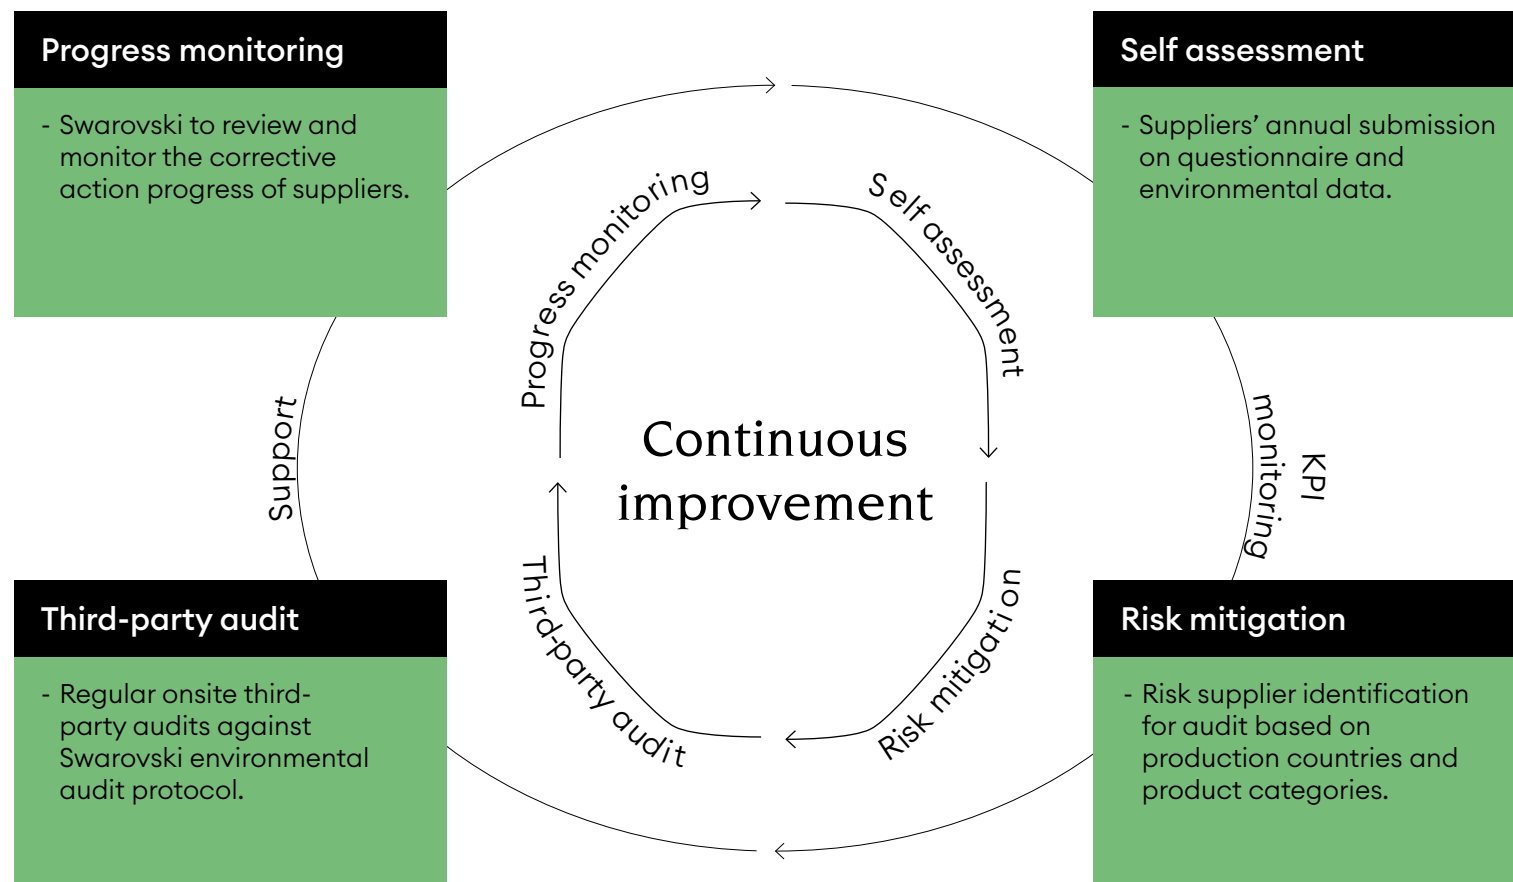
Progress monitoring

- Swarovski to review and monitor the corrective action progress of suppliers.

Self assessment

- Suppliers' annual submission on questionnaire and environmental data.

Progress monitoring

Self assessment

Support

Continuous improvement

KPI monitoring

Third-party audit

Risk mitigation

Third-party audit

- Regular onsite third-party audits against Swarovski environmental audit protocol.

Risk mitigation

- Risk supplier identification for audit based on production countries and product categories.